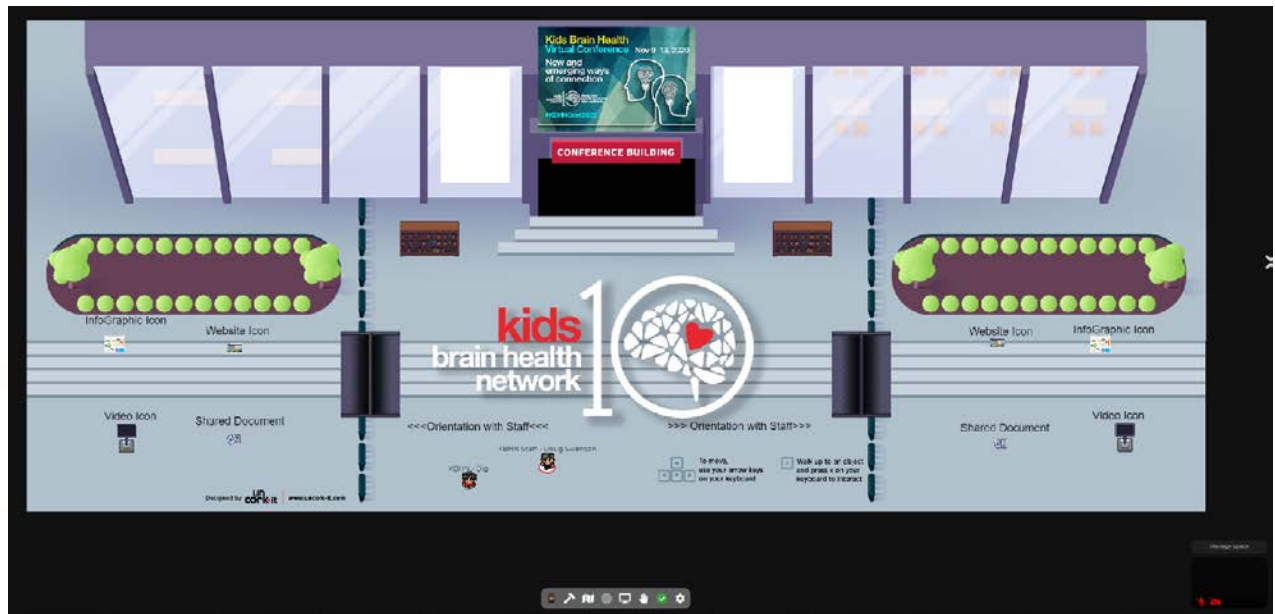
Kids Brain Health Virtual Conference Nov 9 - 13, 2020

New and emerging ways of connection

#KBHNConf2020

CONFERENCE BUILDING

kids brain health network 10

InfoGraphic Icon

Website Icon

Website Icon

InfoGraphic Icon

Video Icon

Shared Document

<<<Orientation with Staff<<<

>>> Orientation with Staff>>>

Shared Document

Video Icon

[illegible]

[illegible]

To move, use your arrow keys on your keyboard

Walk up to an object and press x on your keyboard to interact

Designed by uncorkit | www.uncorkit.com

Manage space